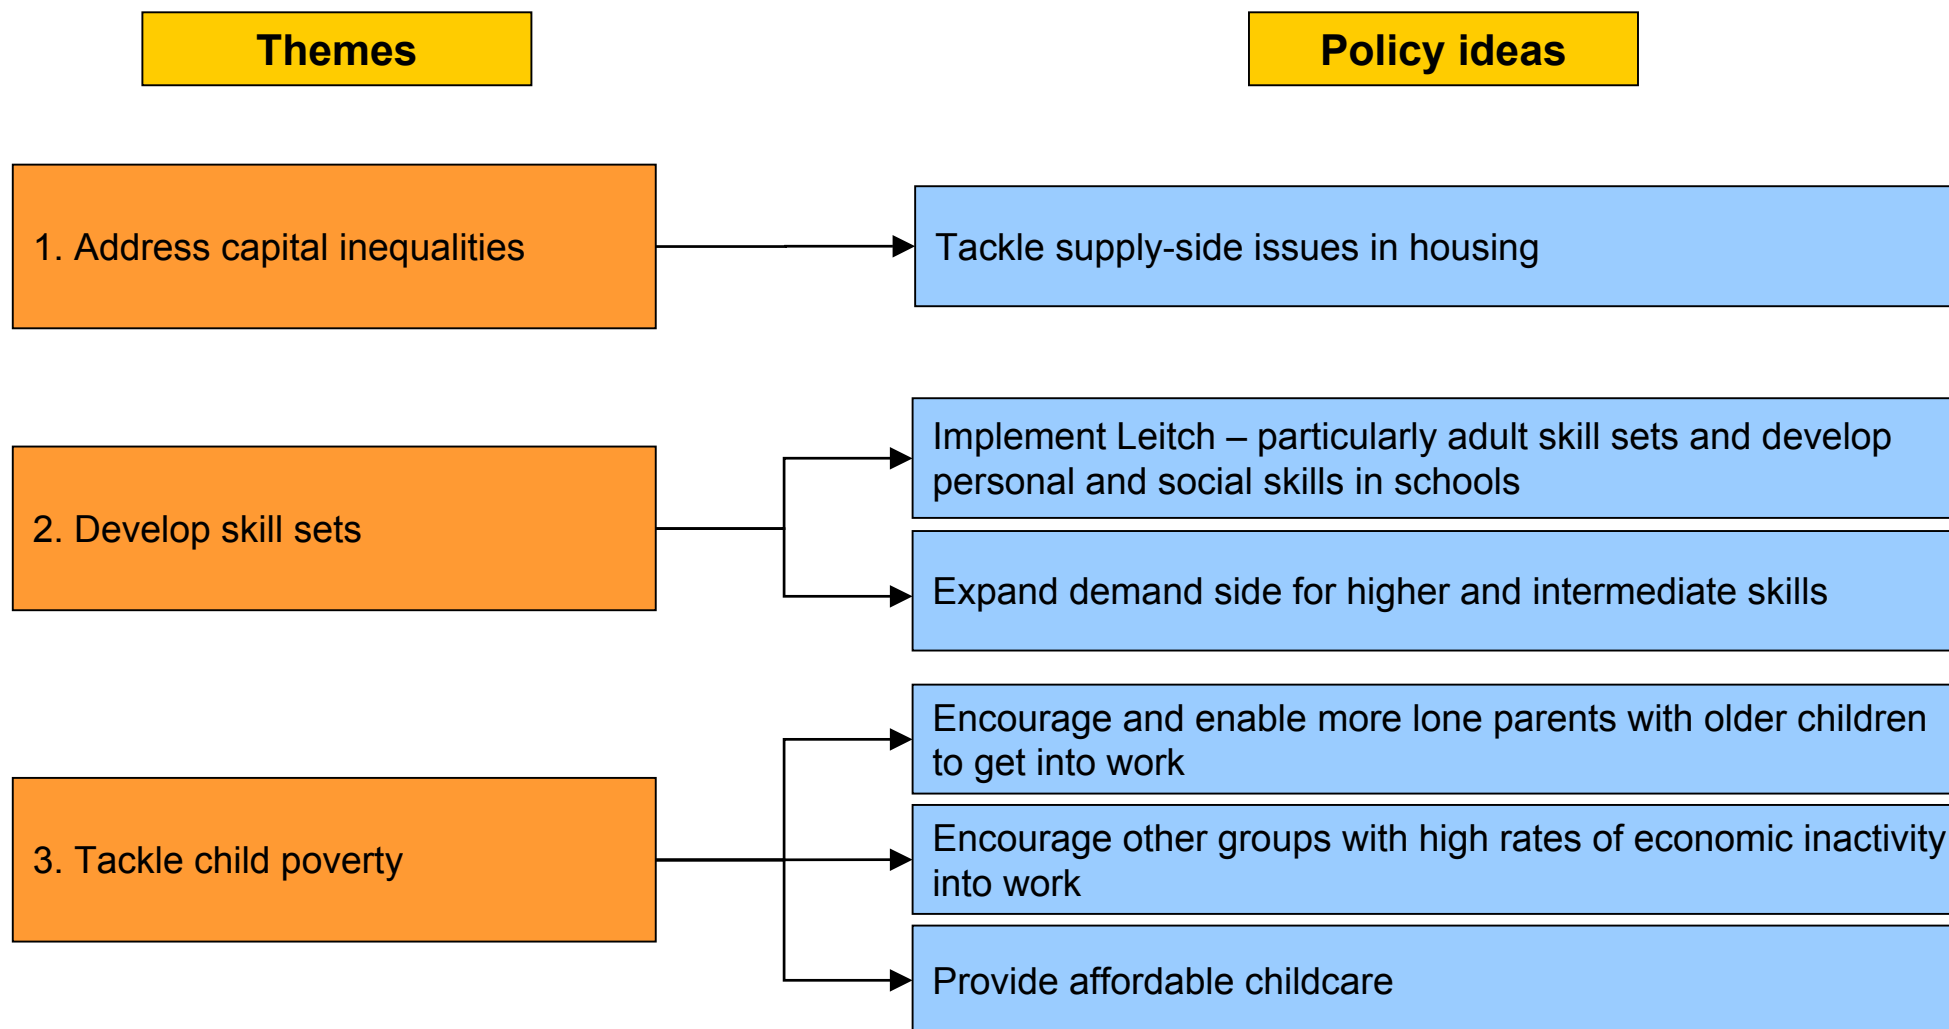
Themes

Policy ideas

1. Address capital inequalities

Tackle supply-side issues in housing

2. Develop skill sets

Implement Leitch – particularly adult skill sets and develop personal and social skills in schools

Expand demand side for higher and intermediate skills

3. Tackle child poverty

Encourage and enable more lone parents with older children to get into work

Encourage other groups with high rates of economic inactivity into work

Provide affordable childcare